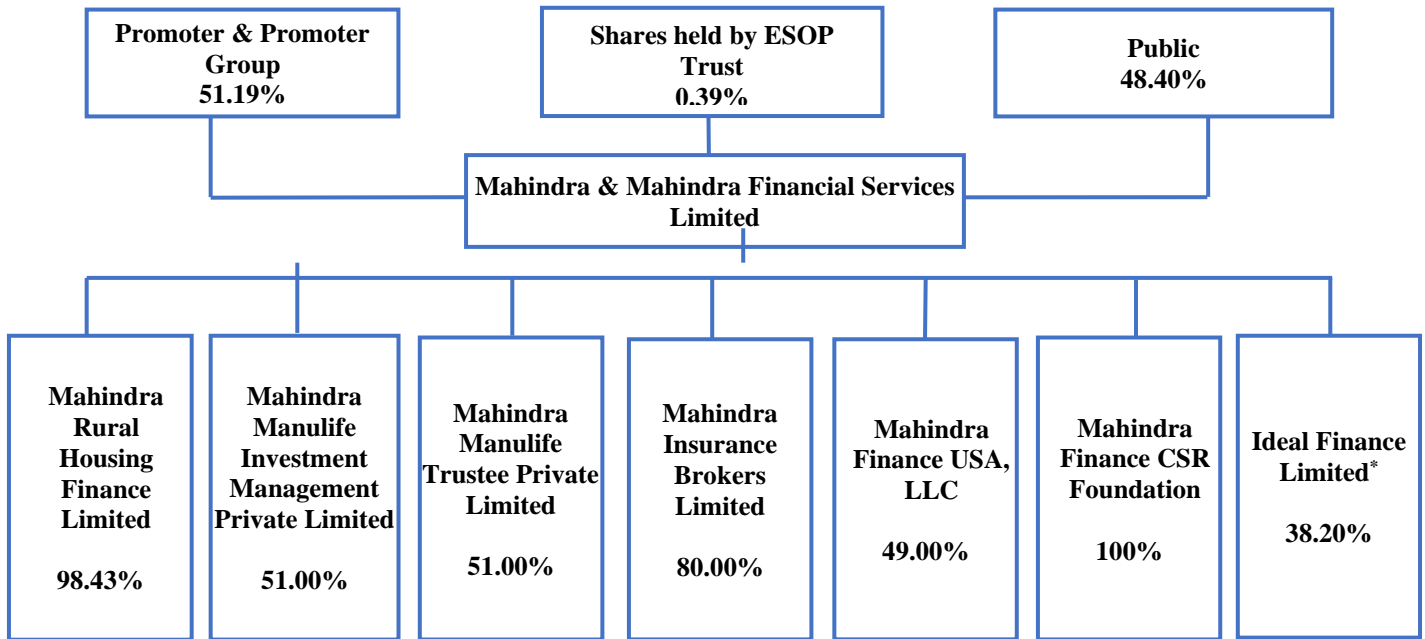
Promoter & Promoter Group
51.19%

Shares held by ESOP Trust
0.39%

Public
48.40%

Mahindra & Mahindra Financial Services Limited

Mahindra Rural Housing Finance Limited

98.43%

Mahindra Manulife Investment Management Private Limited

51.00%

Mahindra Manulife Trustee Private Limited

51.00%

Mahindra Insurance Brokers Limited

80.00%

Mahindra Finance USA, LLC

49.00%

Mahindra Finance CSR Foundation

100%

Ideal Finance Limited*

38.20%